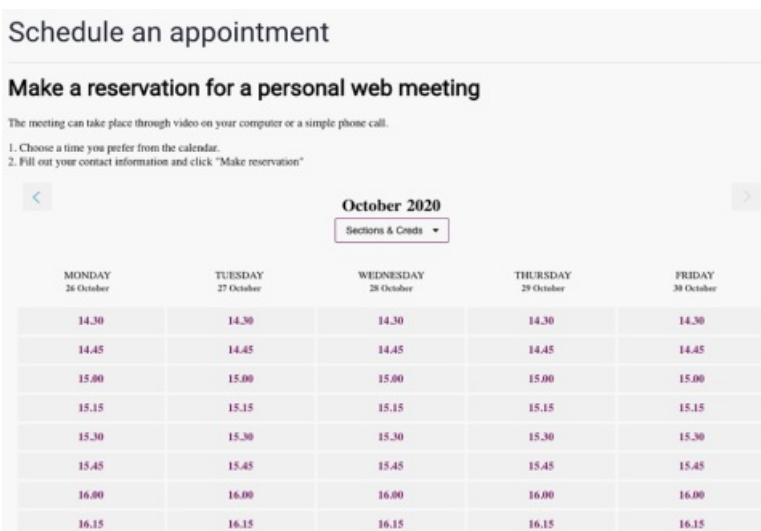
Schedule an appointment

Make a reservation for a personal web meeting

The meeting can take place through video on your computer or a simple phone call.

1. Choose a time you prefer from the calendar.
2. Fill out your contact information and click "Make reservation"

<

October 2020

Sections & Creds ▾

>

| MONDAY 26 October | TUESDAY 27 October | WEDNESDAY 28 October | THURSDAY 29 October | FRIDAY 30 October |
|---|---|---|---|---|
| 14.30 | 14.30 | 14.30 | 14.30 | 14.30 |
| 14.45 | 14.45 | 14.45 | 14.45 | 14.45 |
| 15.00 | 15.00 | 15.00 | 15.00 | 15.00 |
| 15.15 | 15.15 | 15.15 | 15.15 | 15.15 |
| 15.30 | 15.30 | 15.30 | 15.30 | 15.30 |
| 15.45 | 15.45 | 15.45 | 15.45 | 15.45 |
| 16.00 | 16.00 | 16.00 | 16.00 | 16.00 |
| 16.15 | 16.15 | 16.15 | 16.15 | 16.15 |